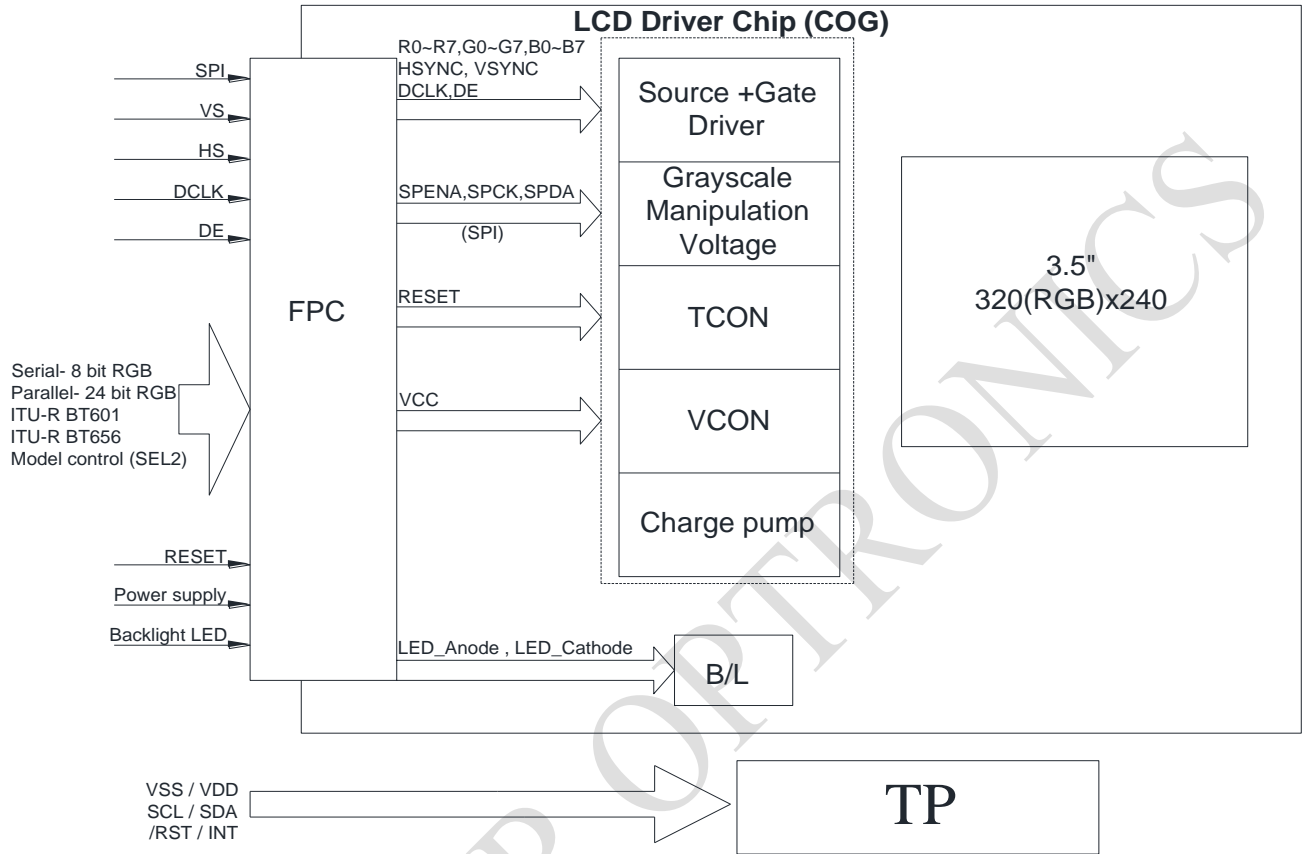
LCD Driver Chip (COG)

SPI
VS
HS
DCLK
DE

FPC

Serial- 8 bit RGB
Parallel- 24 bit RGB
ITU-R BT601
ITU-R BT656
Model control (SEL2)

RESET
Power supply
Backlight LED

R0~R7,G0~G7,B0~B7
HSYNC, VSYNC
DCLK,DE

SPENA,SPCK,SPDA
(SPI)

RESET

VCC

LED_Anode , LED_Cathode

Source +Gate Driver

Grayscale Manipulation Voltage

TCON

VCON

Charge pump

3.5"
320(RGB)x240

B/L

VSS / VDD
SCL / SDA
/RST / INT

TP

OPTRONICS